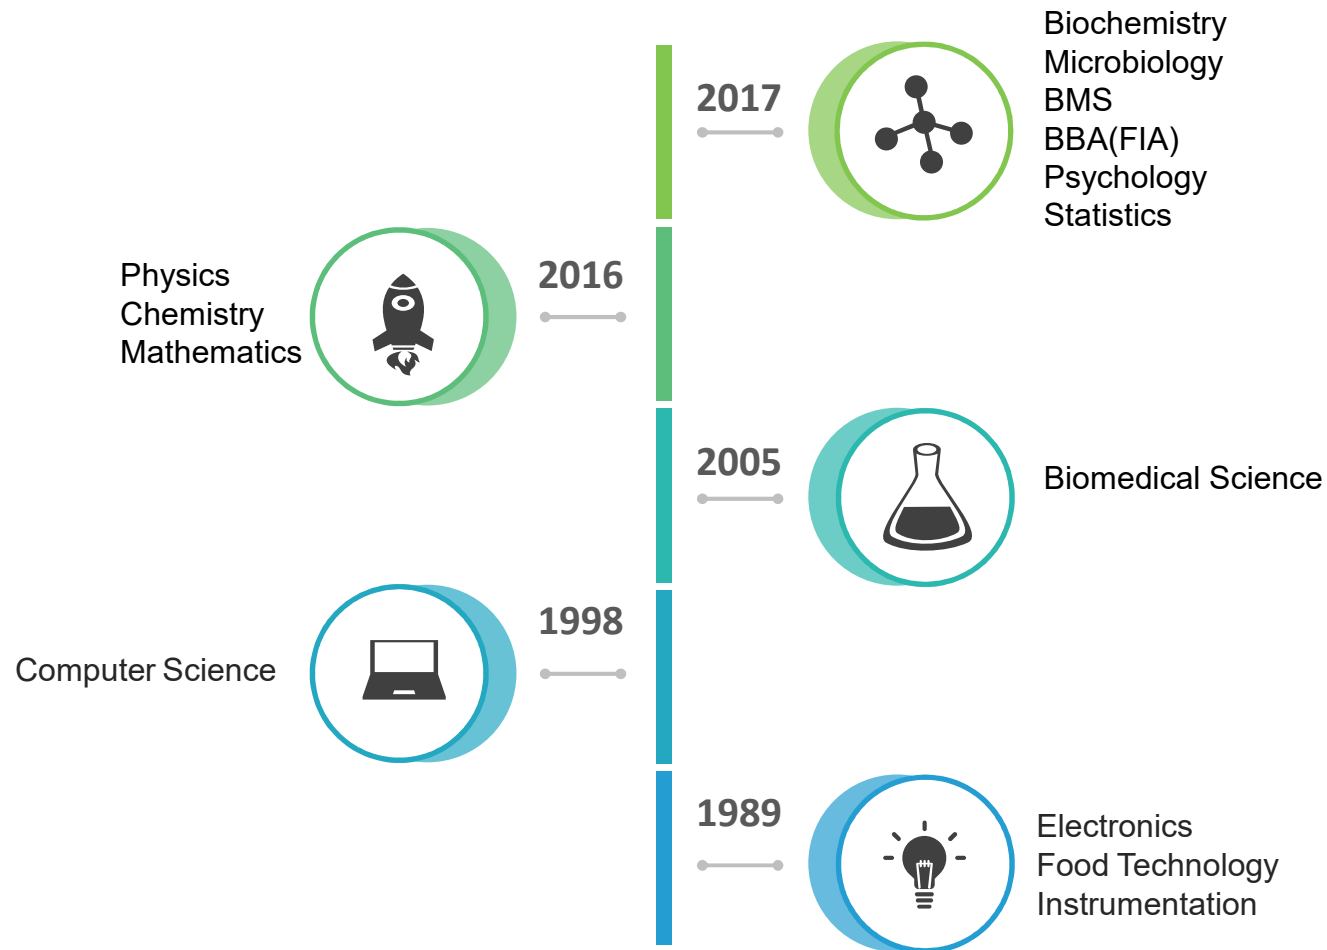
2017

Biochemistry
Microbiology
BMS
BBA(FIA)
Psychology
Statistics

Physics
Chemistry
Mathematics

2016

2005

Biomedical Science

Computer Science

1998

1989

Electronics
Food Technology
Instrumentation